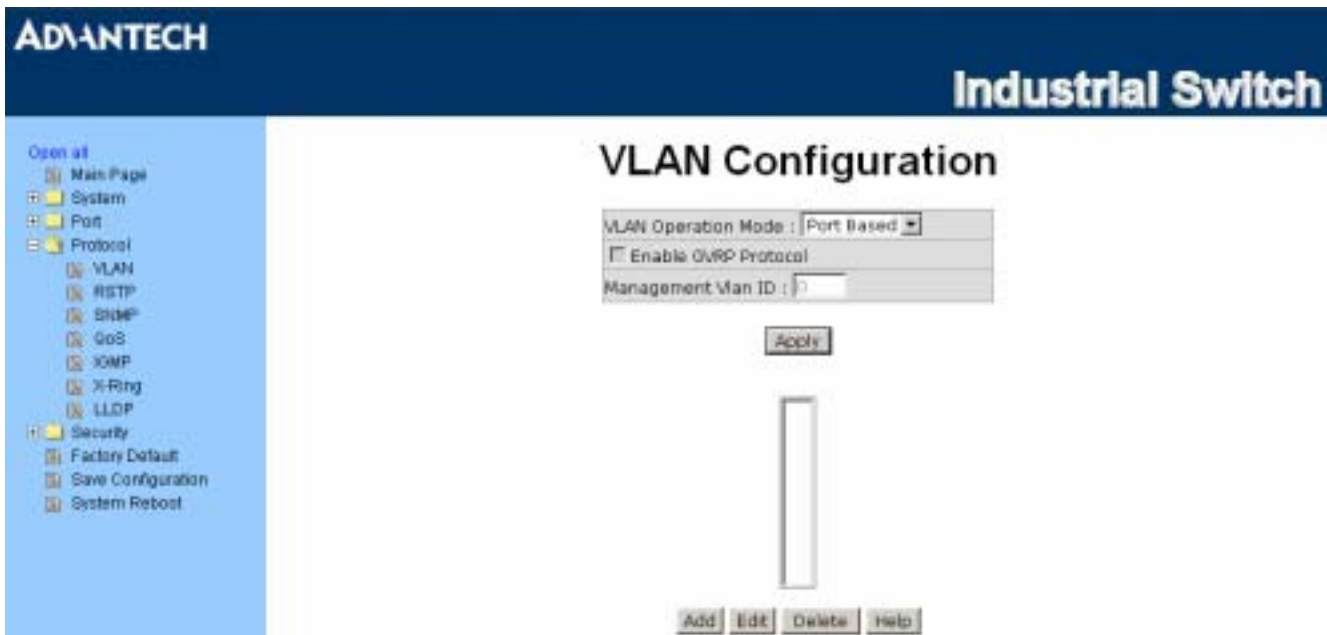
ADVANTECH

Industrial Switch

Open all
Main Page
System
Port
Protocol
VLAN
RSTP
SNMP
QoS
IGMP
X-Ring
LLDP
Security
Factory Default
Save Configuration
System Reboot

VLAN Configuration

VLAN Operation Mode : Port Based

Enable GVRP Protocol

Management Vlan ID : 0

Apply

Add Edit Delete Help